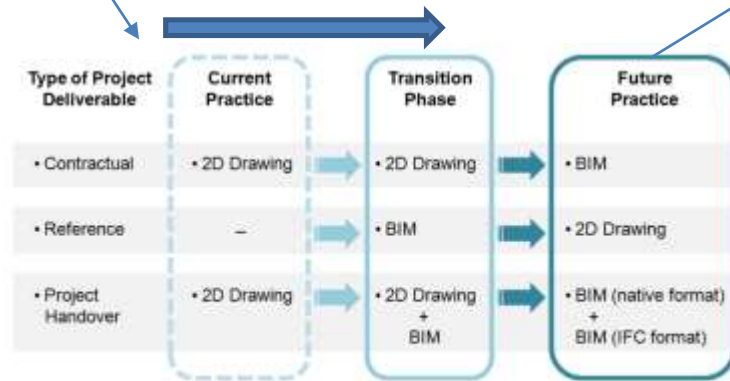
| Type of Project Deliverable | Current Practice | Transition Phase | Future Practice |
|---|---|---|---|
| • Contractual | • 2D Drawing | • 2D Drawing | • BIM |
| • Reference | – | • BIM | • 2D Drawing |
| • Project Handover | • 2D Drawing | • 2D Drawing + BIM | • BIM (native format) + BIM (IFC format) |